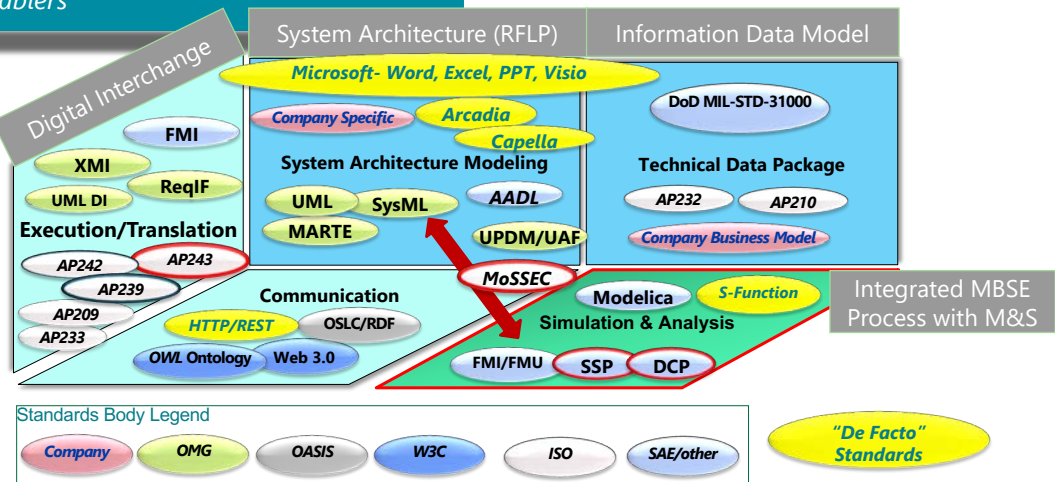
nablers

Digital Interchange

System Architecture (RFLP)

Information Data Model

Microsoft- Word, Excel, PPT, Visio

Company Specific

Arcadia

Capella

System Architecture Modeling

UML

SysML

AADL

MARTE

UPDM/UAF

DoD MIL-STD-31000

Technical Data Package

AP232

AP210

Company Business Model

FMI

XMI

UML DI

ReqIF

Execution/Translation

AP242

AP243

AP239

AP209

AP233

Communication

HTTP/REST

OSLC/RDF

OWL Ontology

Web 3.0

MoSSEC

Modelica

S-Function

Simulation & Analysis

FMI/FMU

SSP

DCP

Integrated MBSE Process with M&S

Standards Body Legend

Company

OMG

OASIS

W3C

ISO

SAE/other

"De Facto" Standards